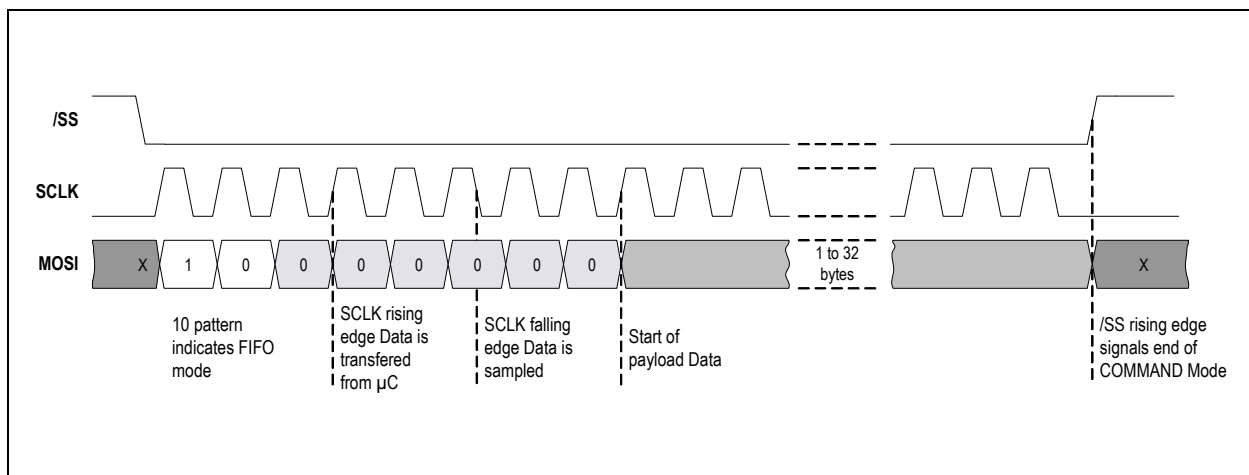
/SS

SCLK

MOSI

X

1

0

0

0

0

0

0

0

1 to 32 bytes

X

10 pattern indicates FIFO mode

SCLK rising edge Data is transfered from µC

SCLK falling edge Data is sampled

Start of payload Data

/SS rising edge signals end of COMMAND Mode